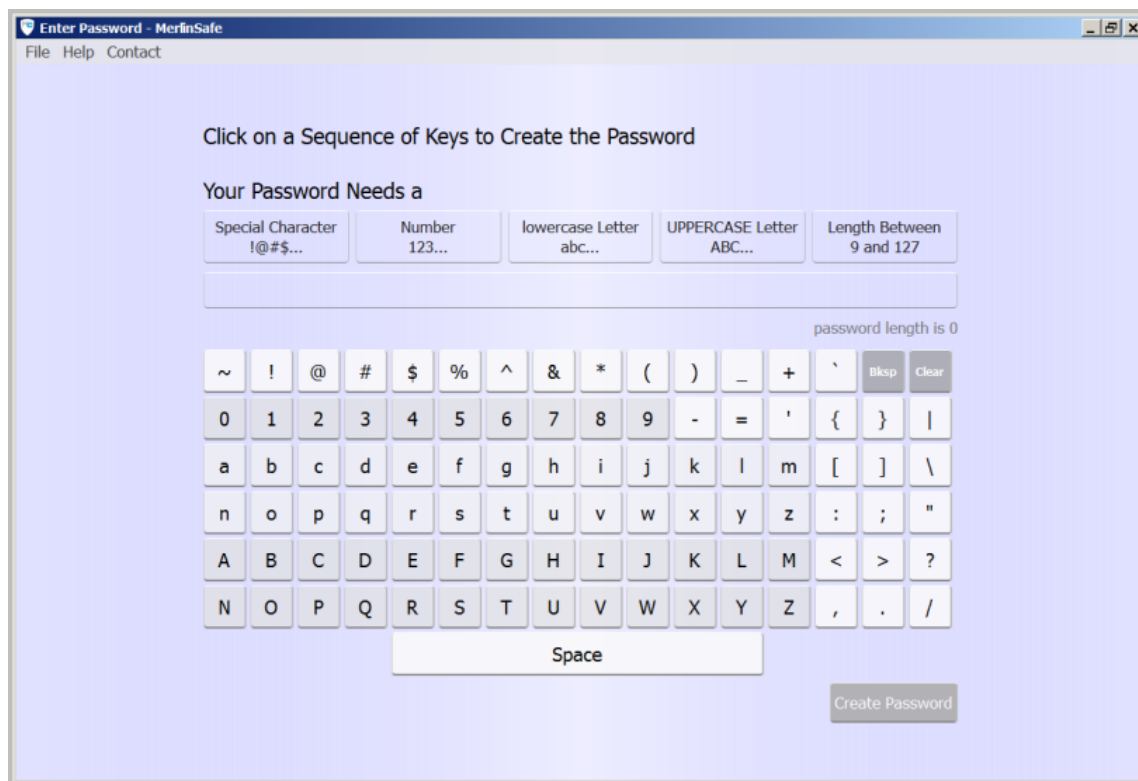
Enter Password - MerlinSafe

File Help Contact

Click on a Sequence of Keys to Create the Password

Your Password Needs a

| Special Character !@#$... | Number 123... | lowercase Letter abc... | UPPERCASE Letter ABC... | Length Between 9 and 127 |
|---|---|---|---|---|

password length is 0

| ~ | ! | @ | # | $ | % | ^ | & | * | ( | ) | _ | + | ` | Bksp | Clear |
|---|---|---|---|---|---|---|---|---|---|---|---|---|---|---|---|
| 0 | 1 | 2 | 3 | 4 | 5 | 6 | 7 | 8 | 9 | - | = | ' | { | } | \| |
| a | b | c | d | e | f | g | h | i | j | k | l | m | [ | ] | \ |
| n | o | p | q | r | s | t | u | v | w | x | y | z | : | ; | " |
| A | B | C | D | E | F | G | H | I | J | K | L | M | < | > | ? |
| N | O | P | Q | R | S | T | U | V | W | X | Y | Z | , | . | / |

Space

Create Password